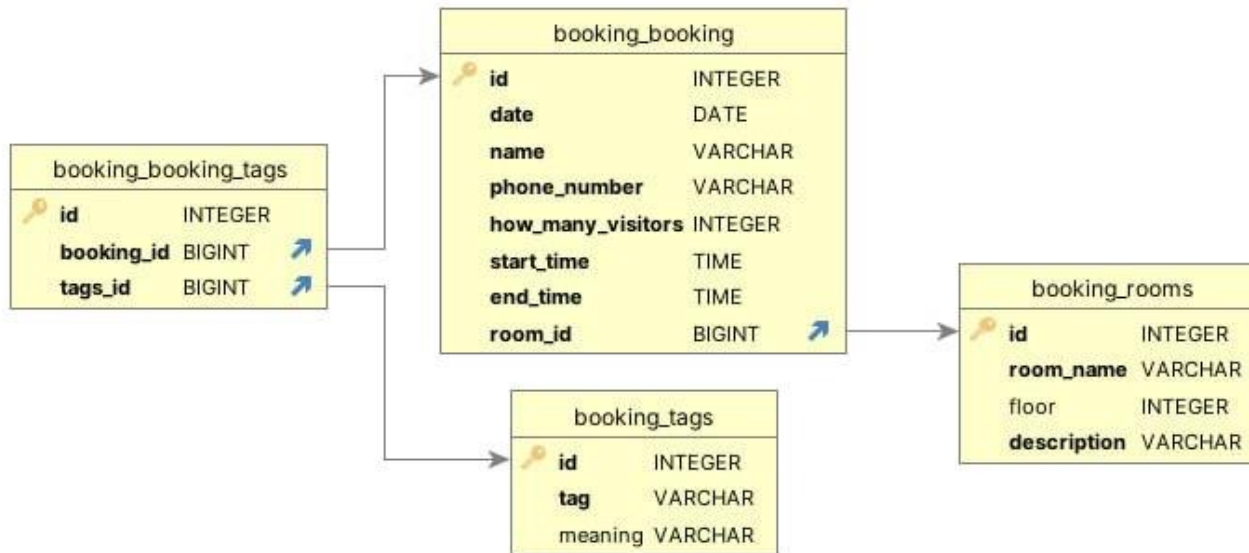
booking_booking_tags

| | |
|---|---|
| id | INTEGER |
| booking_id | BIGINT |
| tags_id | BIGINT |

booking_booking

| | |
|---|---|
| id | INTEGER |
| date | DATE |
| name | VARCHAR |
| phone_number | VARCHAR |
| how_many_visitors | INTEGER |
| start_time | TIME |
| end_time | TIME |
| room_id | BIGINT |

booking_tags

| | |
|---|---|
| id | INTEGER |
| tag | VARCHAR |
| meaning | VARCHAR |

booking_rooms

| | |
|---|---|
| id | INTEGER |
| room_name | VARCHAR |
| floor | INTEGER |
| description | VARCHAR |